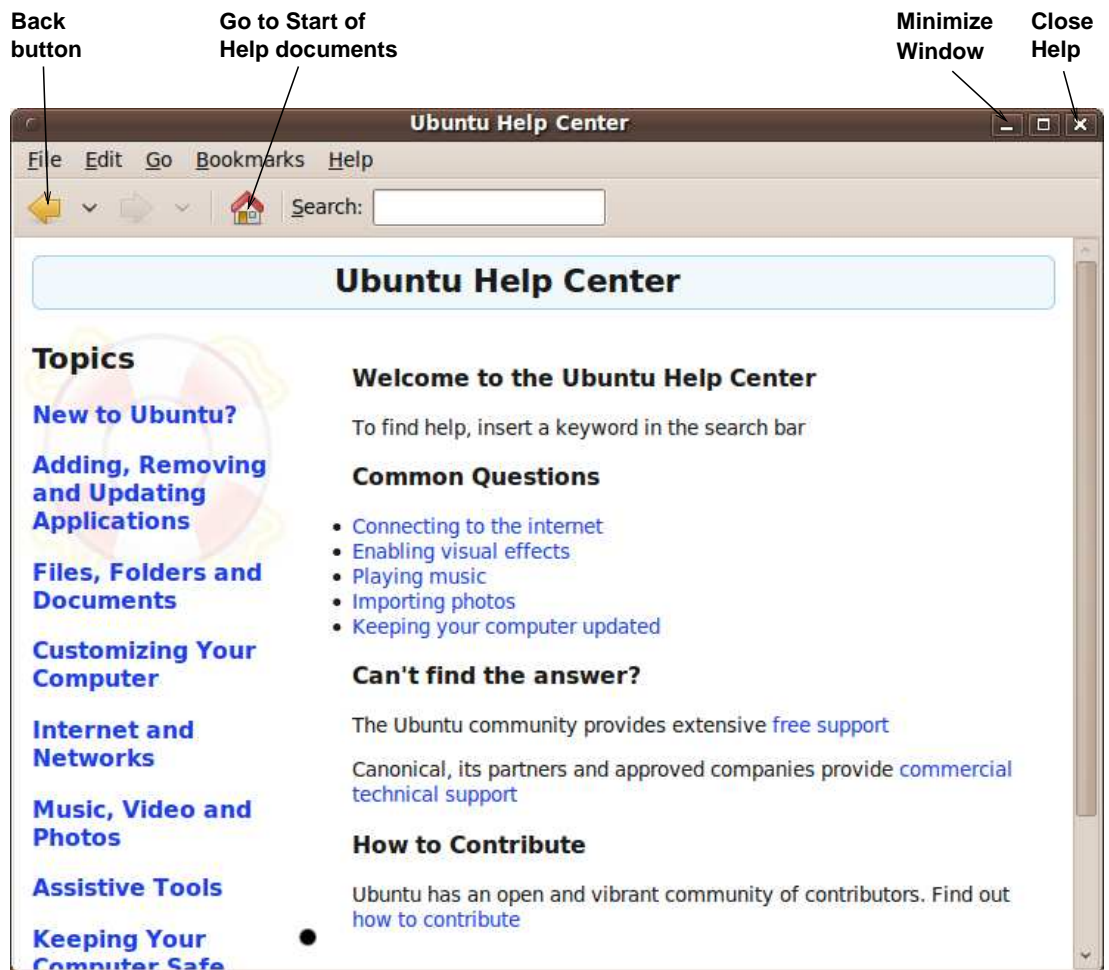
Back button

Go to Start of Help documents

Minimize Window

Close Help

Ubuntu Help Center

File Edit Go Bookmarks Help

Search:

Ubuntu Help Center

Topics

New to Ubuntu?

Adding, Removing and Updating Applications

Files, Folders and Documents

Customizing Your Computer

Internet and Networks

Music, Video and Photos

Assistive Tools

Keeping Your Computer Safe

Welcome to the Ubuntu Help Center

To find help, insert a keyword in the search bar

Common Questions

- Connecting to the internet
- Enabling visual effects
- Playing music
- Importing photos
- Keeping your computer updated

Can't find the answer?

The Ubuntu community provides extensive free support

Canonical, its partners and approved companies provide commercial technical support

How to Contribute

Ubuntu has an open and vibrant community of contributors. Find out how to contribute